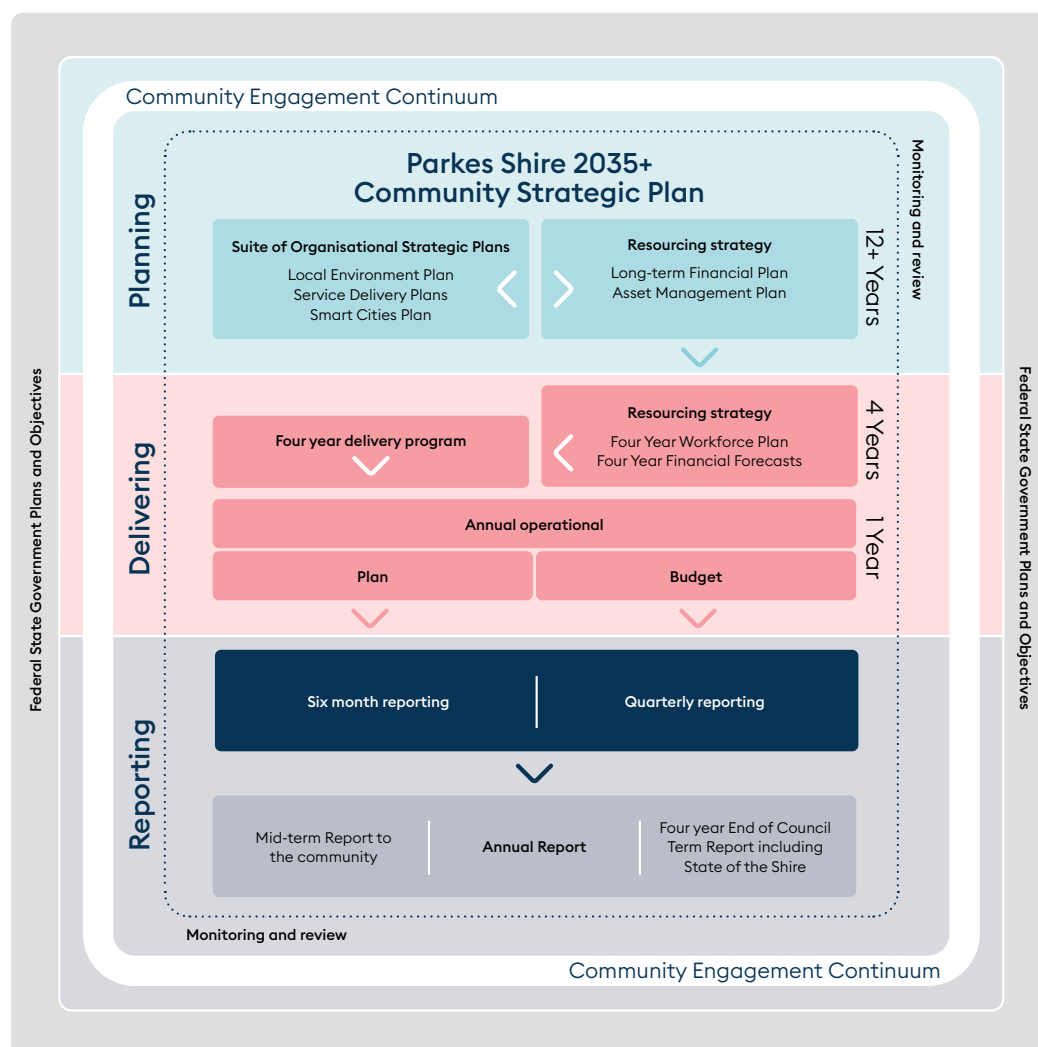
Community Engagement Continuum

Federal State Government Plans and Objectives

Planning

Parkes Shire 2035+
Community Strategic Plan

Monitoring and review

Suite of Organisational Strategic Plans
Local Environment Plan
Service Delivery Plans
Smart Cities Plan

Resourcing strategy
Long-term Financial Plan
Asset Management Plan

12+ Years

Federal State Government Plans and Objectives

Delivering

Four year delivery program

Resourcing strategy
Four Year Workforce Plan
Four Year Financial Forecasts

4 Years

Annual operational

1 Year

Plan

Budget

Reporting

Six month reporting

Quarterly reporting

Mid-term Report to the community

Annual Report

Four year End of Council Term Report including State of the Shire

Monitoring and review

Community Engagement Continuum